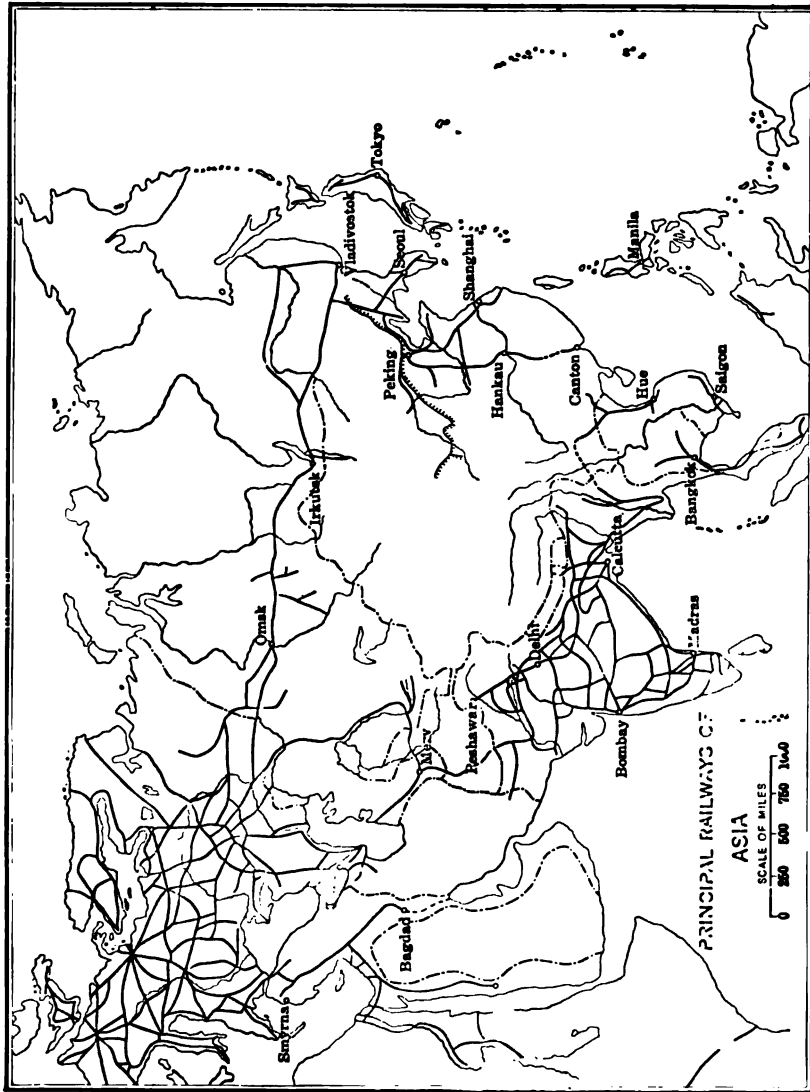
PRINCIPAL RAILWAYS OF ASIA

SCALE OF MILES

0 250 500 750 1000

Smyrna

Bagdad

Merv

Peshawar

Bombay

Delhi

Madras

Calcutta

Omsk

Irkutsk

Bangkok

Saigon

Hue

Canton

Hankau

Peking

Shanghai

Seoul

Vladivostok

Tokyo

Manila